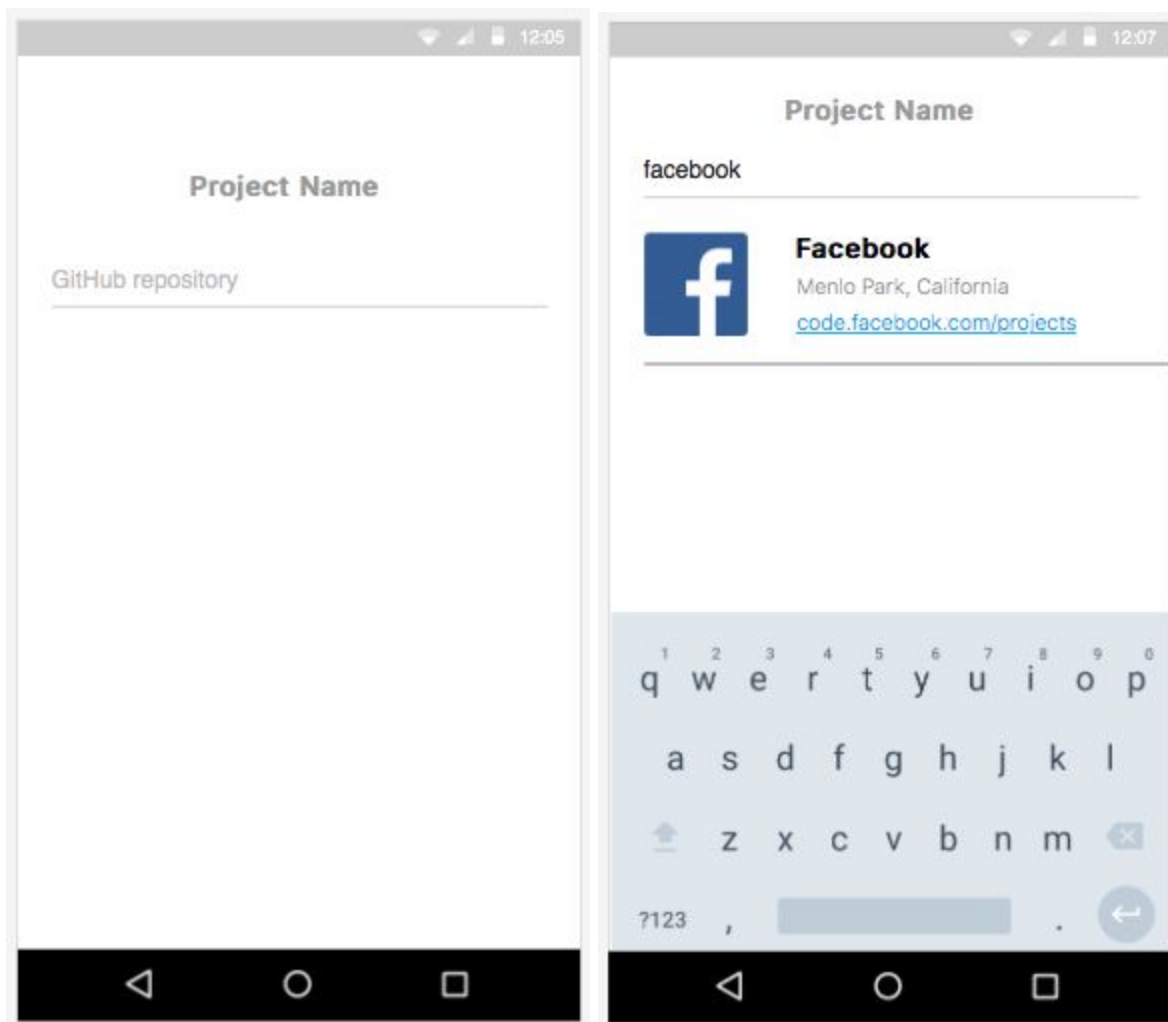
12:05

Project Name

GitHub repository

12:07

Project Name

facebook

f

Facebook

Menlo Park, California

code.facebook.com/projects

1 2 3 4 5 6 7 8 9 0
q w e r t y u i o p

a s d f g h j k l

z x c v b n m

?123 , .